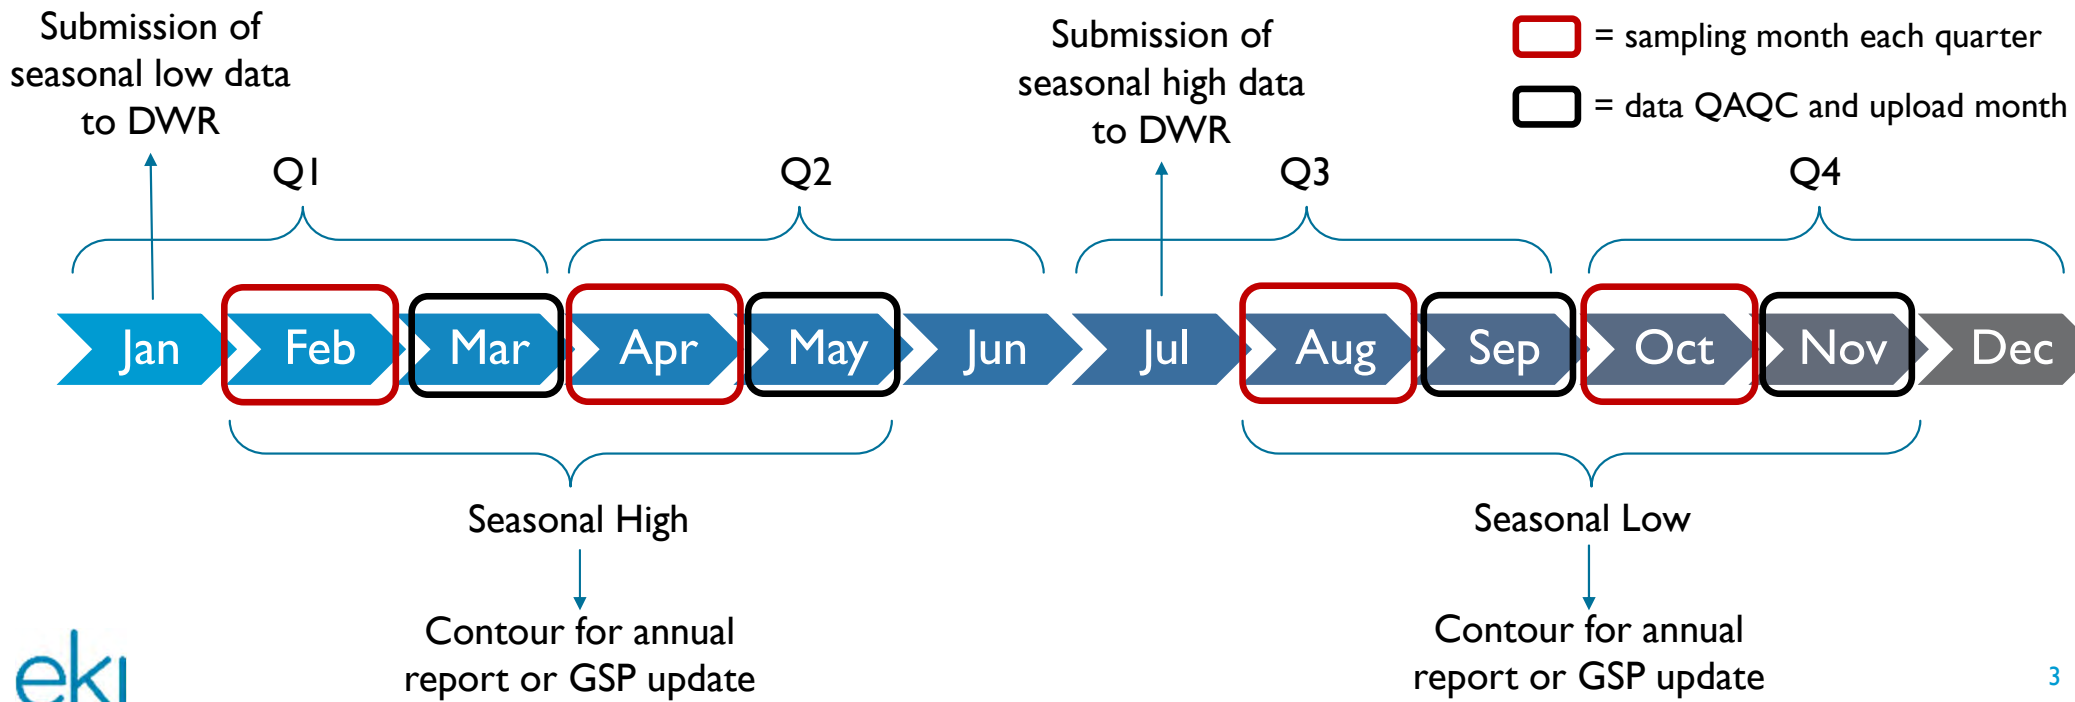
Submission of seasonal low data to DWR

Submission of seasonal high data to DWR

= sampling month each quarter

= data QAQC and upload month

Q1

Q2

Q3

Q4

Jan

Feb

Mar

Apr

May

Jun

Jul

Aug

Sep

Oct

Nov

Dec

Seasonal High

Contour for annual report or GSP update

Seasonal Low

Contour for annual report or GSP update

eki

3